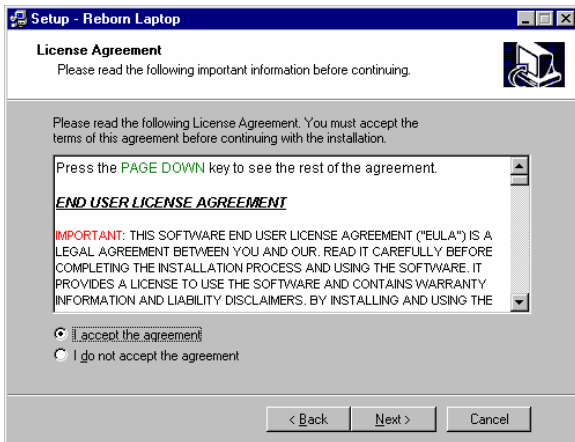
Setup - Reborn Laptop

License Agreement
Please read the following important information before continuing.

Please read the following License Agreement. You must accept the terms of this agreement before continuing with the installation.

Press the PAGE DOWN key to see the rest of the agreement.

END USER LICENSE AGREEMENT

IMPORTANT: THIS SOFTWARE END USER LICENSE AGREEMENT ("EULA") IS A LEGAL AGREEMENT BETWEEN YOU AND OUR. READ IT CAREFULLY BEFORE COMPLETING THE INSTALLATION PROCESS AND USING THE SOFTWARE. IT PROVIDES A LICENSE TO USE THE SOFTWARE AND CONTAINS WARRANTY INFORMATION AND LIABILITY DISCLAIMERS. BY INSTALLING AND USING THE

I accept the agreement
I do not accept the agreement

< Back
Next >
Cancel